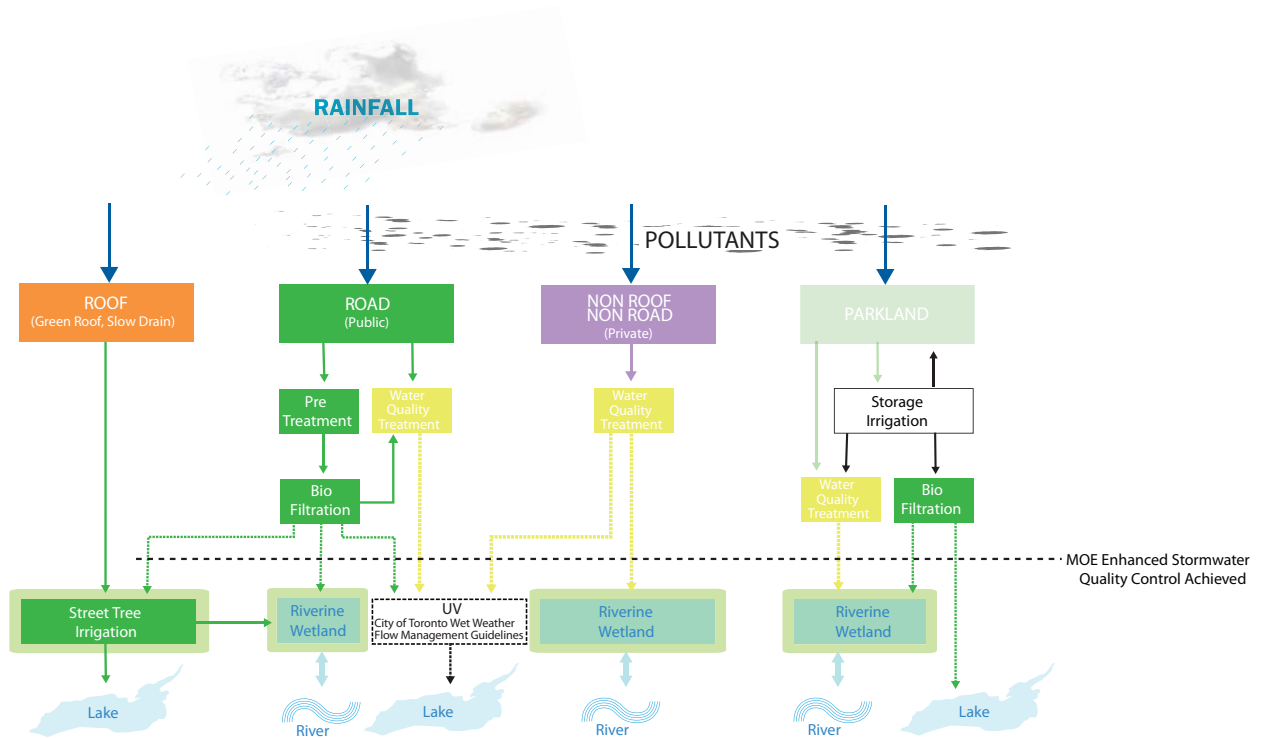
RAINFALL

POLLUTANTS

ROOF
(Green Roof, Slow Drain)

ROAD
(Public)

NON ROOF
NON ROAD
(Private)

PARKLAND

Pre
Treatment

Water
Quality
Treatment

Water
Quality
Treatment

Storage
Irrigation

Bio
Filtration

Water
Quality
Treatment

Bio
Filtration

MOE Enhanced Stormwater
Quality Control Achieved

Street Tree
Irrigation

Riverine
Wetland

UV
City of Toronto Wet Weather
Flow Management Guidelines

Riverine
Wetland

Riverine
Wetland

Lake

River

Lake

River

River

Lake